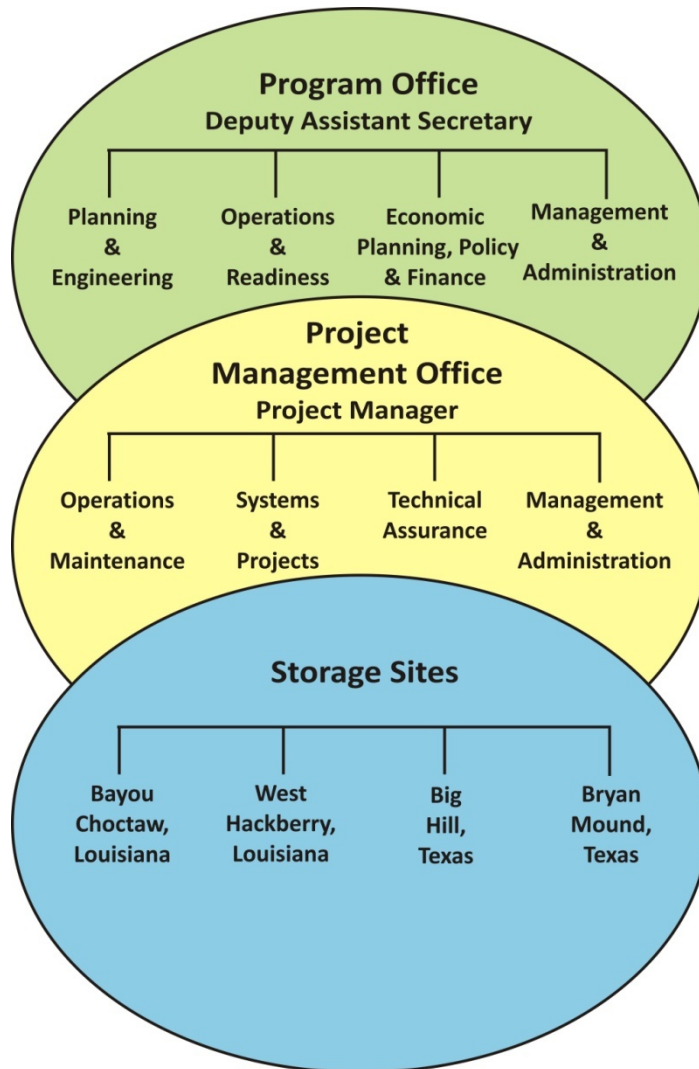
Program Office
Deputy Assistant Secretary

Planning & Engineering

Operations & Readiness

Economic Planning, Policy & Finance

Management & Administration

Project Management Office
Project Manager

Operations & Maintenance

Systems & Projects

Technical Assurance

Management & Administration

Storage Sites

Bayou Choctaw, Louisiana

West Hackberry, Louisiana

Big Hill, Texas

Bryan Mound, Texas